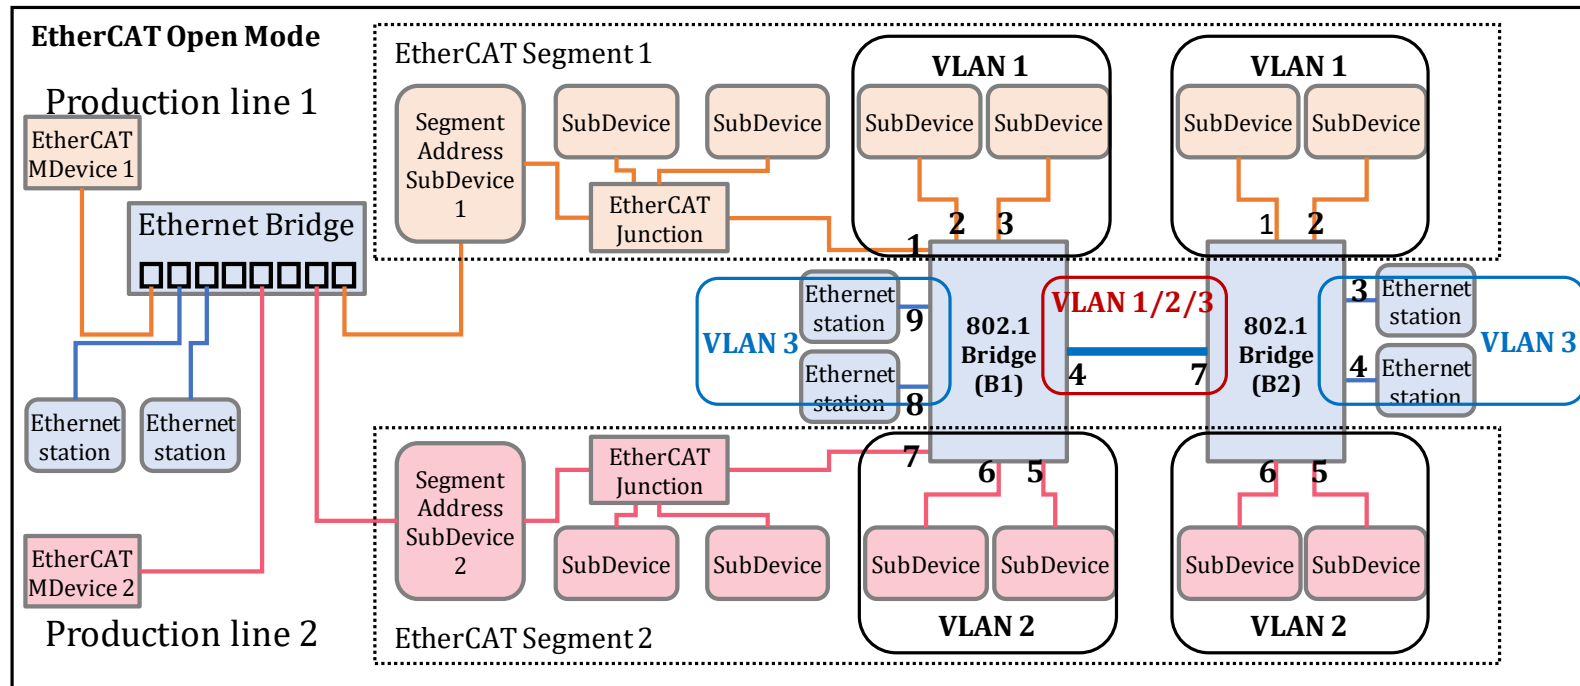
EtherCAT Open Mode

Production line 1

EtherCAT MDevice 1

Ethernet Bridge

Ethernet station

Ethernet station

EtherCAT MDevice 2

Production line 2

EtherCAT Segment 1

Segment Address SubDevice 1

SubDevice

SubDevice

EtherCAT Junction

VLAN 1

SubDevice

SubDevice

2

3

VLAN 1

SubDevice

SubDevice

1

2

1

VLAN 3

Ethernet station

9

Ethernet station

8

802.1 Bridge (B1)

VLAN 1/2/3

4

7

802.1 Bridge (B2)

3

Ethernet station

4

Ethernet station

VLAN 3

EtherCAT Segment 2

Segment Address SubDevice 2

EtherCAT Junction

SubDevice

SubDevice

7

6

5

SubDevice

SubDevice

VLAN 2

6

5

SubDevice

SubDevice

VLAN 2